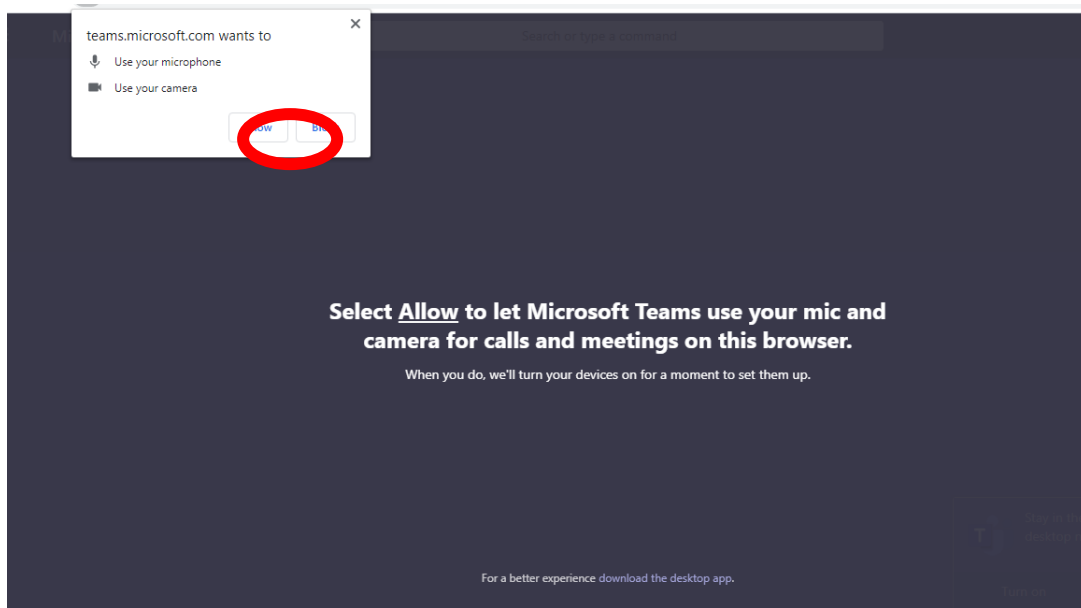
teams.microsoft.com wants to

Use your microphone

Use your camera

low

Bl

Search or type a command

Select Allow to let Microsoft Teams use your mic and camera for calls and meetings on this browser.

When you do, we'll turn your devices on for a moment to set them up.

Stay in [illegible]
desktop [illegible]

Turn on

For a better experience download the desktop app.